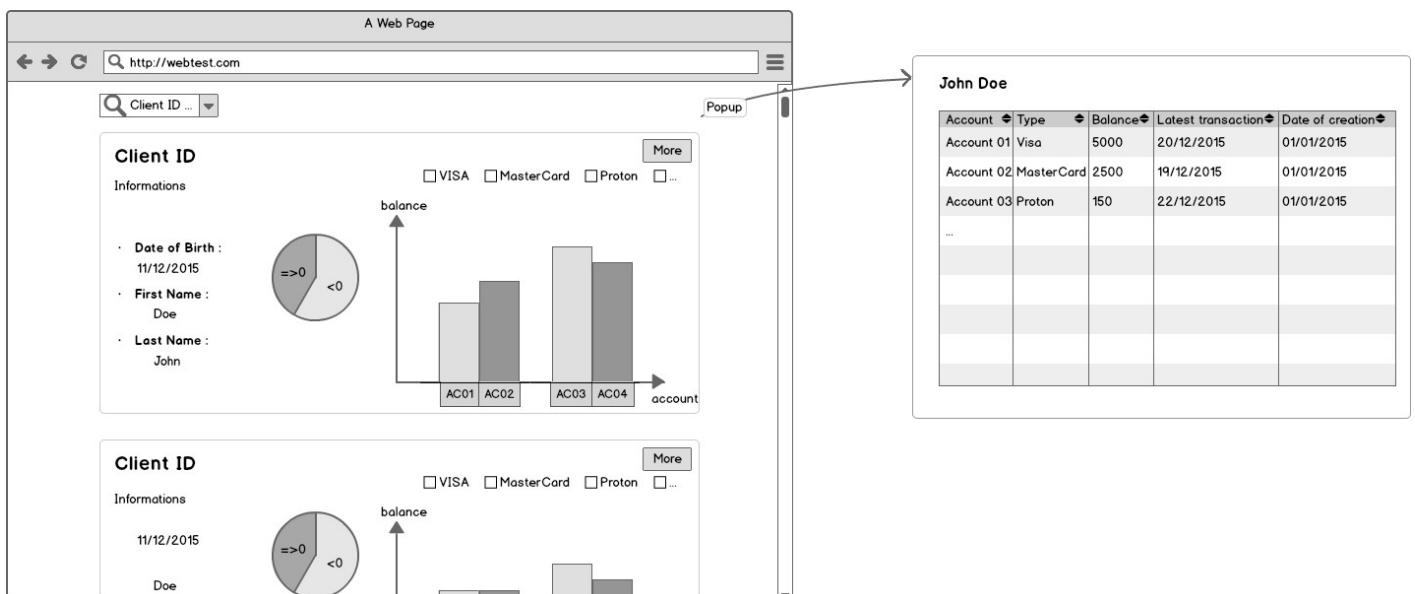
A Web Page

http://webtest.com

Client ID ...

Popup

Client ID

More

Informations

VISA MasterCard Proton ...

balance

· Date of Birth :
11/12/2015

· First Name :
Doe

· Last Name :
John

=>0

<0

AC01 AC02 AC03 AC04

account

Client ID

More

Informations

VISA MasterCard Proton ...

balance

11/12/2015

=>0

<0

Doe

John Doe

| Account | Type | Balance | Latest transaction | Date of creation |
|---|---|---|---|---|
| Account 01 | Visa | 5000 | 20/12/2015 | 01/01/2015 |
| Account 02 | MasterCard | 2500 | 19/12/2015 | 01/01/2015 |
| Account 03 | Proton | 150 | 22/12/2015 | 01/01/2015 |
| ... | | | | |